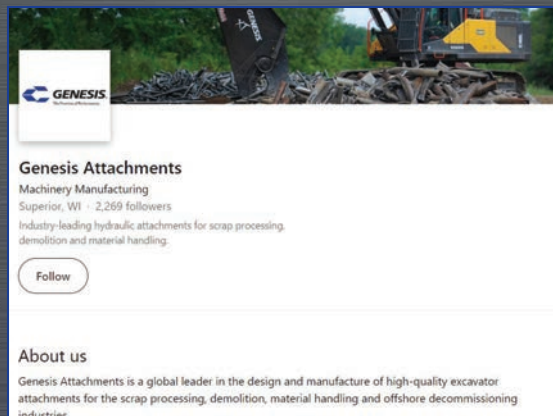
GENESIS

GENESIS

Genesis Attachments

Machinery Manufacturing

Superior, WI · 2,269 followers

Industry-leading hydraulic attachments for scrap processing, demolition and material handling.

Follow

About us

Genesis Attachments is a global leader in the design and manufacture of high-quality excavator attachments for the scrap processing, demolition, material handling and offshore decommissioning industries.